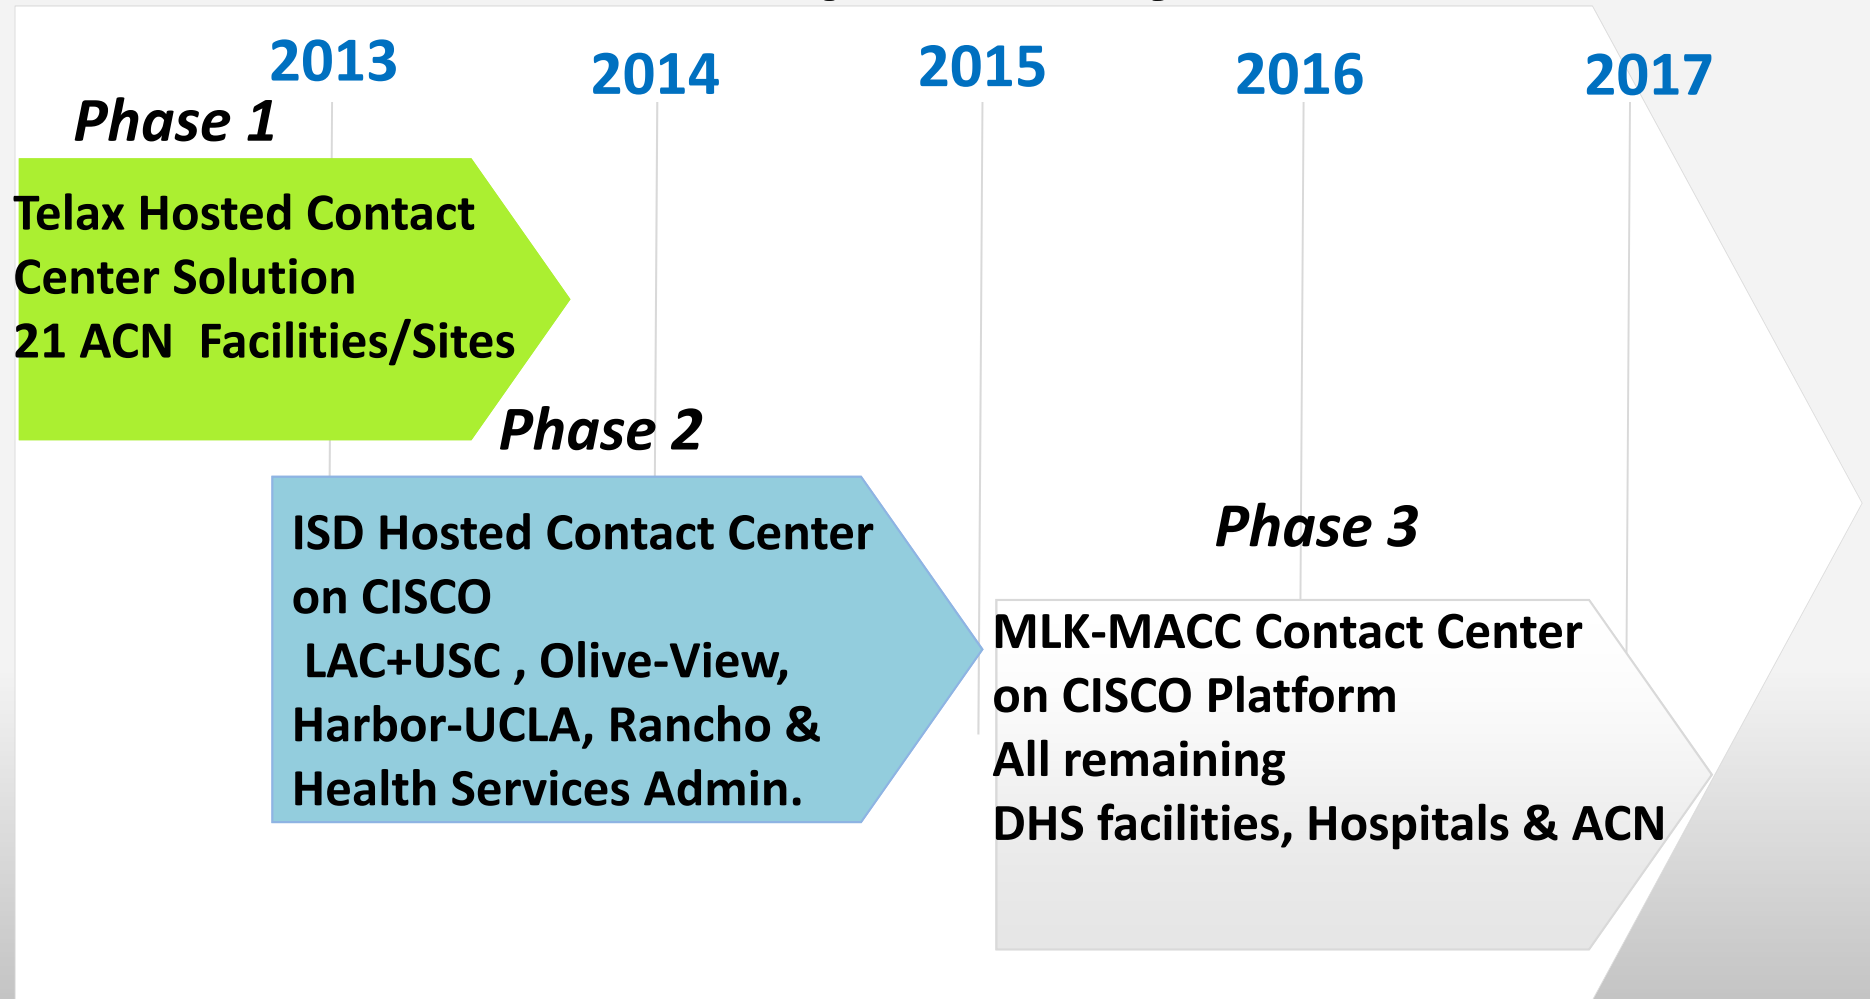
2013 2014 2015 2016 2017

Phase 1

Telax Hosted Contact Center Solution
21 ACN Facilities/Sites

Phase 2

ISD Hosted Contact Center on CISCO
LAC+USC , Olive-View, Harbor-UCLA, Rancho & Health Services Admin.

Phase 3

MLK-MACC Contact Center on CISCO Platform
All remaining DHS facilities, Hospitals & ACN